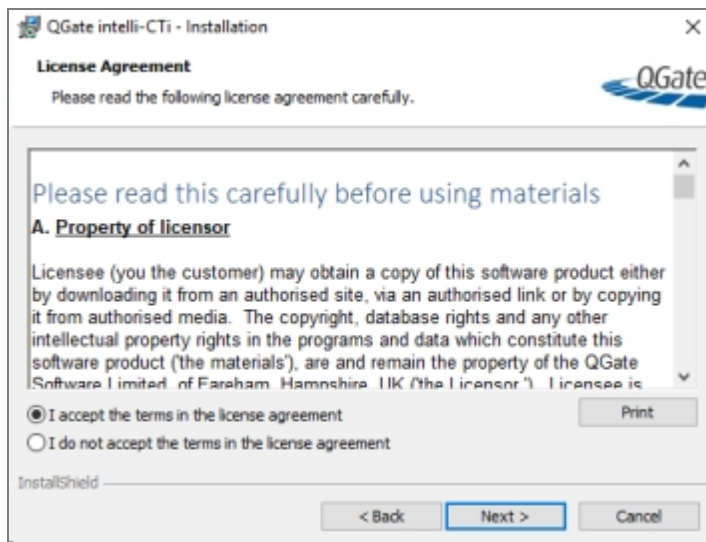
QGate intelli-CTi - Installation

×

License Agreement

Please read the following license agreement carefully.

QGate

Please read this carefully before using materials

A. Property of licensor

Licensee (you the customer) may obtain a copy of this software product either by downloading it from an authorised site, via an authorised link or by copying it from authorised media. The copyright, database rights and any other intellectual property rights in the programs and data which constitute this software product ('the materials'), are and remain the property of the QGate Software Limited, of Fareham, Hampshire, UK ('the Licensor'). Licensee is

I accept the terms in the license agreement

I do not accept the terms in the license agreement

Print

InstallShield

< Back

Next >

Cancel